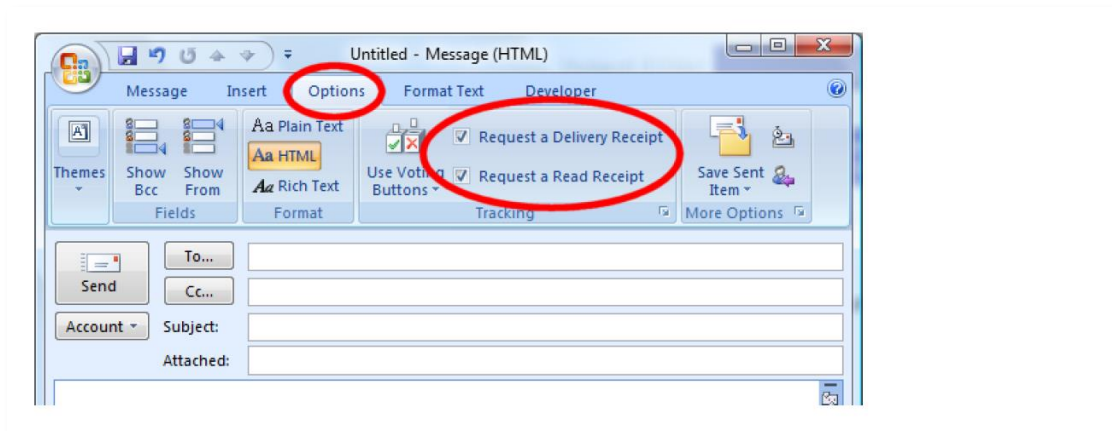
Untitled - Message (HTML)

Message Insert Options Format Text Developer

Themes

Show Bcc Show From

Fields

Aa Plain Text
Aa HTML
Aa Rich Text

Format

Use Voting Buttons

Request a Delivery Receipt
Request a Read Receipt

Tracking

Save Sent Item

More Options

Send

To...
Cc...

Account

Subject:

Attached: